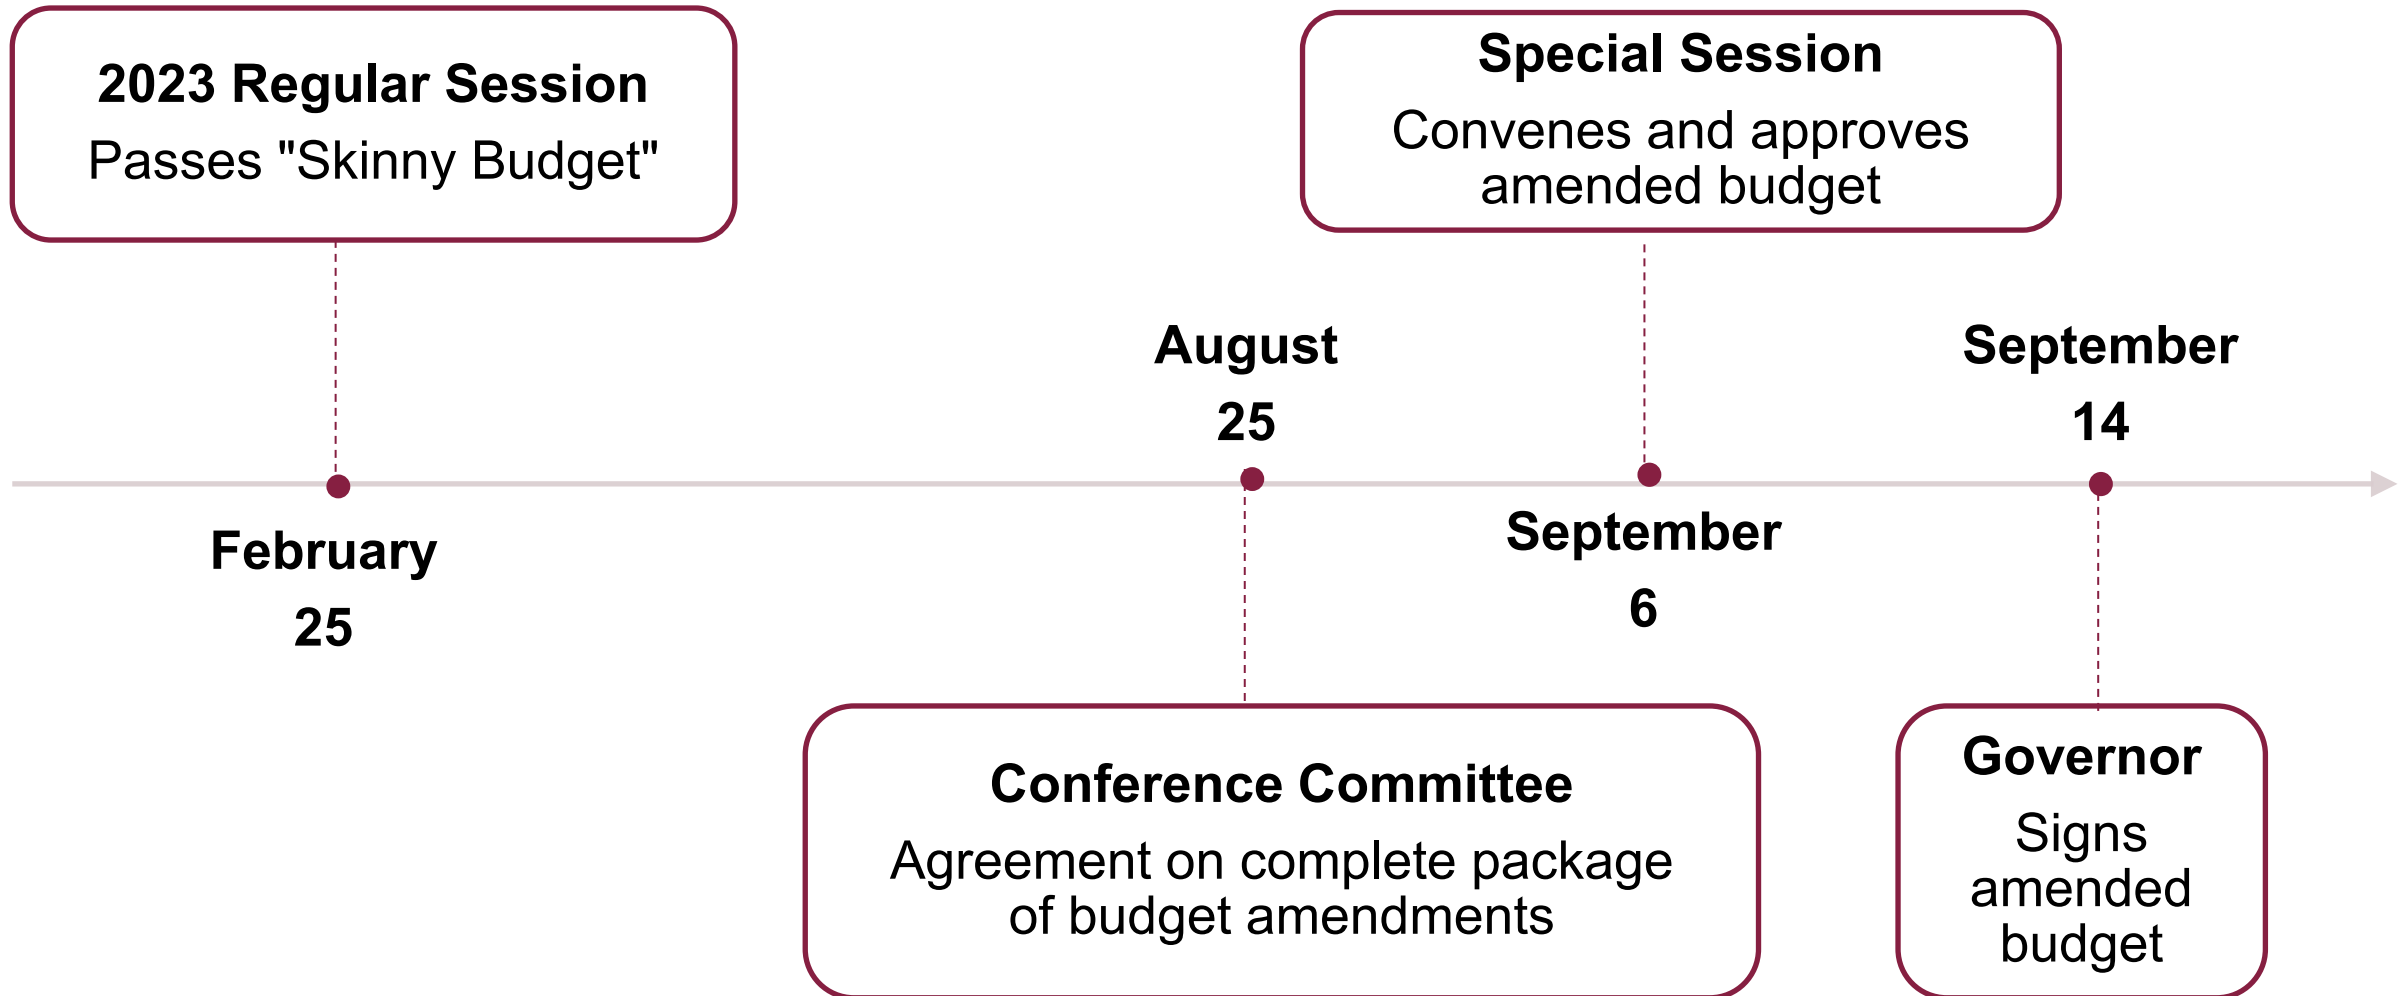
2023 Regular Session
Passes "Skinny Budget"

Special Session
Convenes and approves amended budget

August
25

September
14

February
25

September
6

Conference Committee
Agreement on complete package of budget amendments

Governor
Signs amended budget